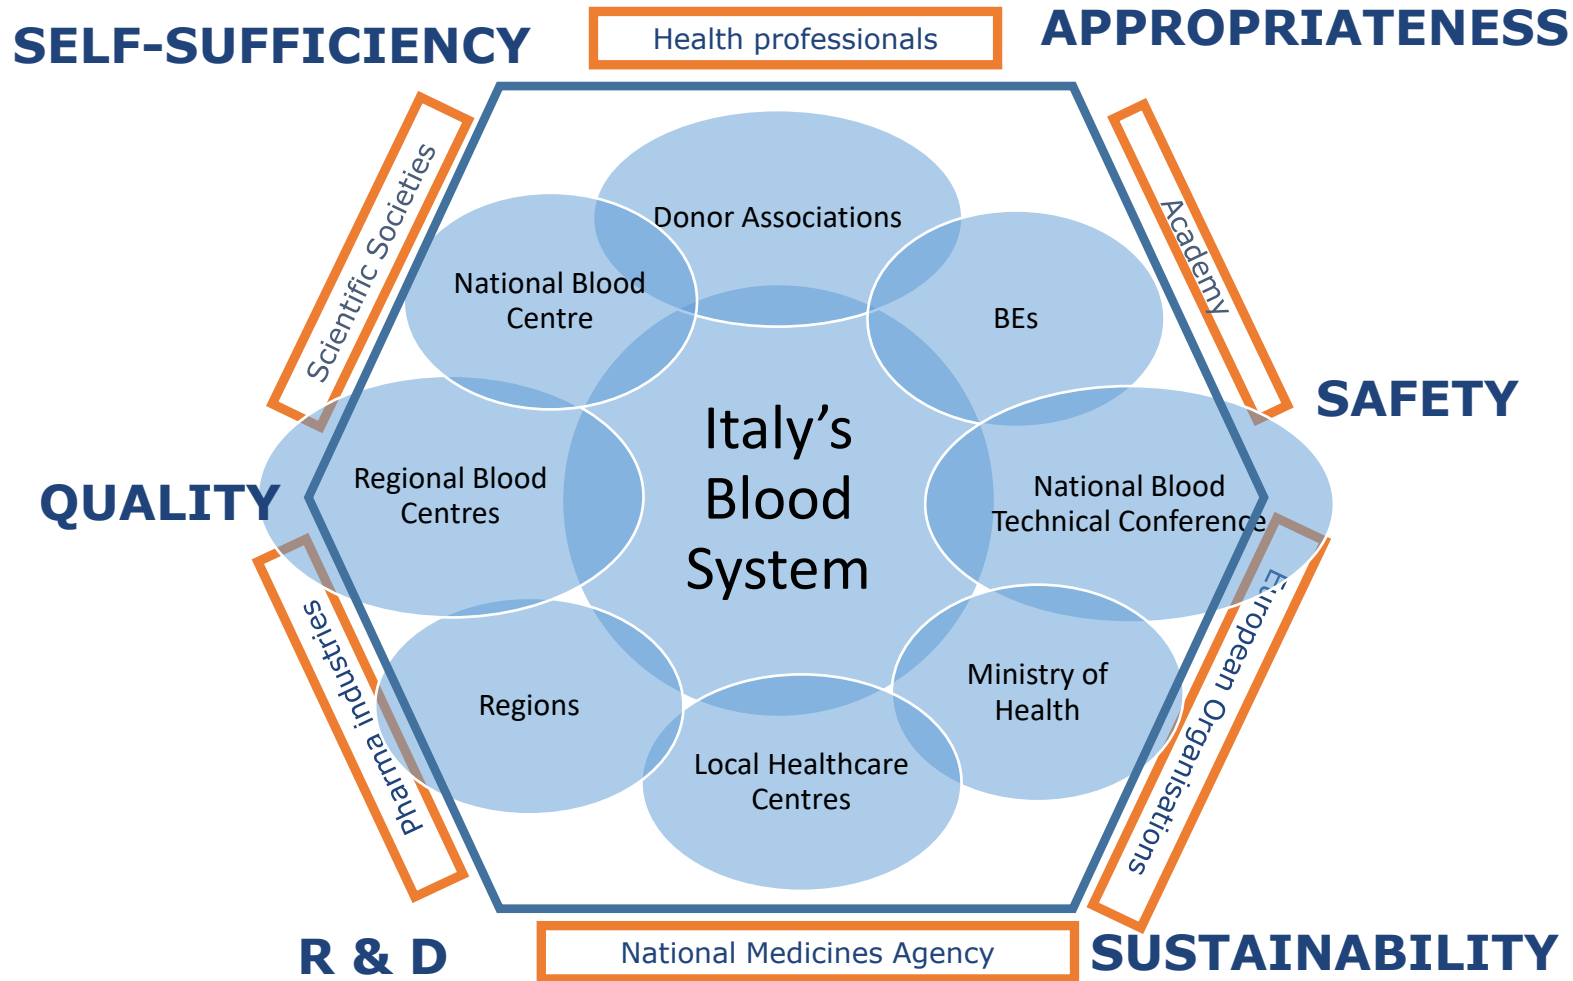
SELF-SUFFICIENCY

Health professionals

APPROPRIATENESS

Scientific Societies

Academy

Donor Associations

National Blood Centre

BEs

SAFETY

Italy’s Blood System

Regional Blood Centres

National Blood Technical Conference

QUALITY

Pharma industries

European Organisations

Regions

Ministry of Health

Local Healthcare Centres

R & D

National Medicines Agency

SUSTAINABILITY